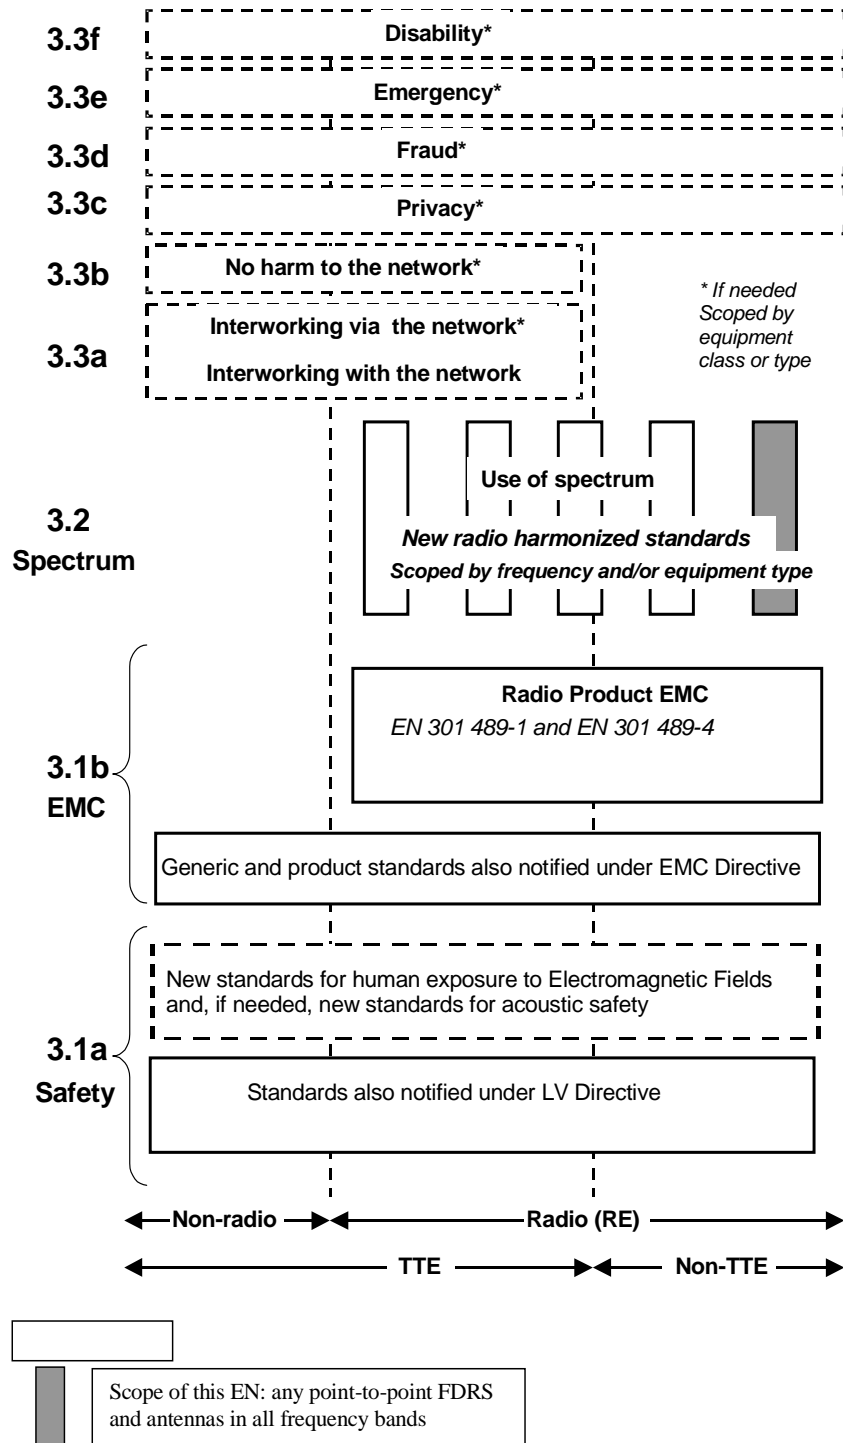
3.3f Disability*

3.3e Emergency*

3.3d Fraud*

3.3c Privacy*

3.3b No harm to the network*

3.3a Interworking via the network*

Interworking with the network

* If needed Scoped by equipment class or type

3.2 Spectrum

Use of spectrum

New radio harmonized standards

Scoped by frequency and/or equipment type

3.1b EMC

Radio Product EMC

EN 301 489-1 and EN 301 489-4

Generic and product standards also notified under EMC Directive

3.1a Safety

New standards for human exposure to Electromagnetic Fields and, if needed, new standards for acoustic safety

Standards also notified under LV Directive

Non-radio

Radio (RE)

TTE

Non-TTE

Scope of this EN: any point-to-point FDRS and antennas in all frequency bands